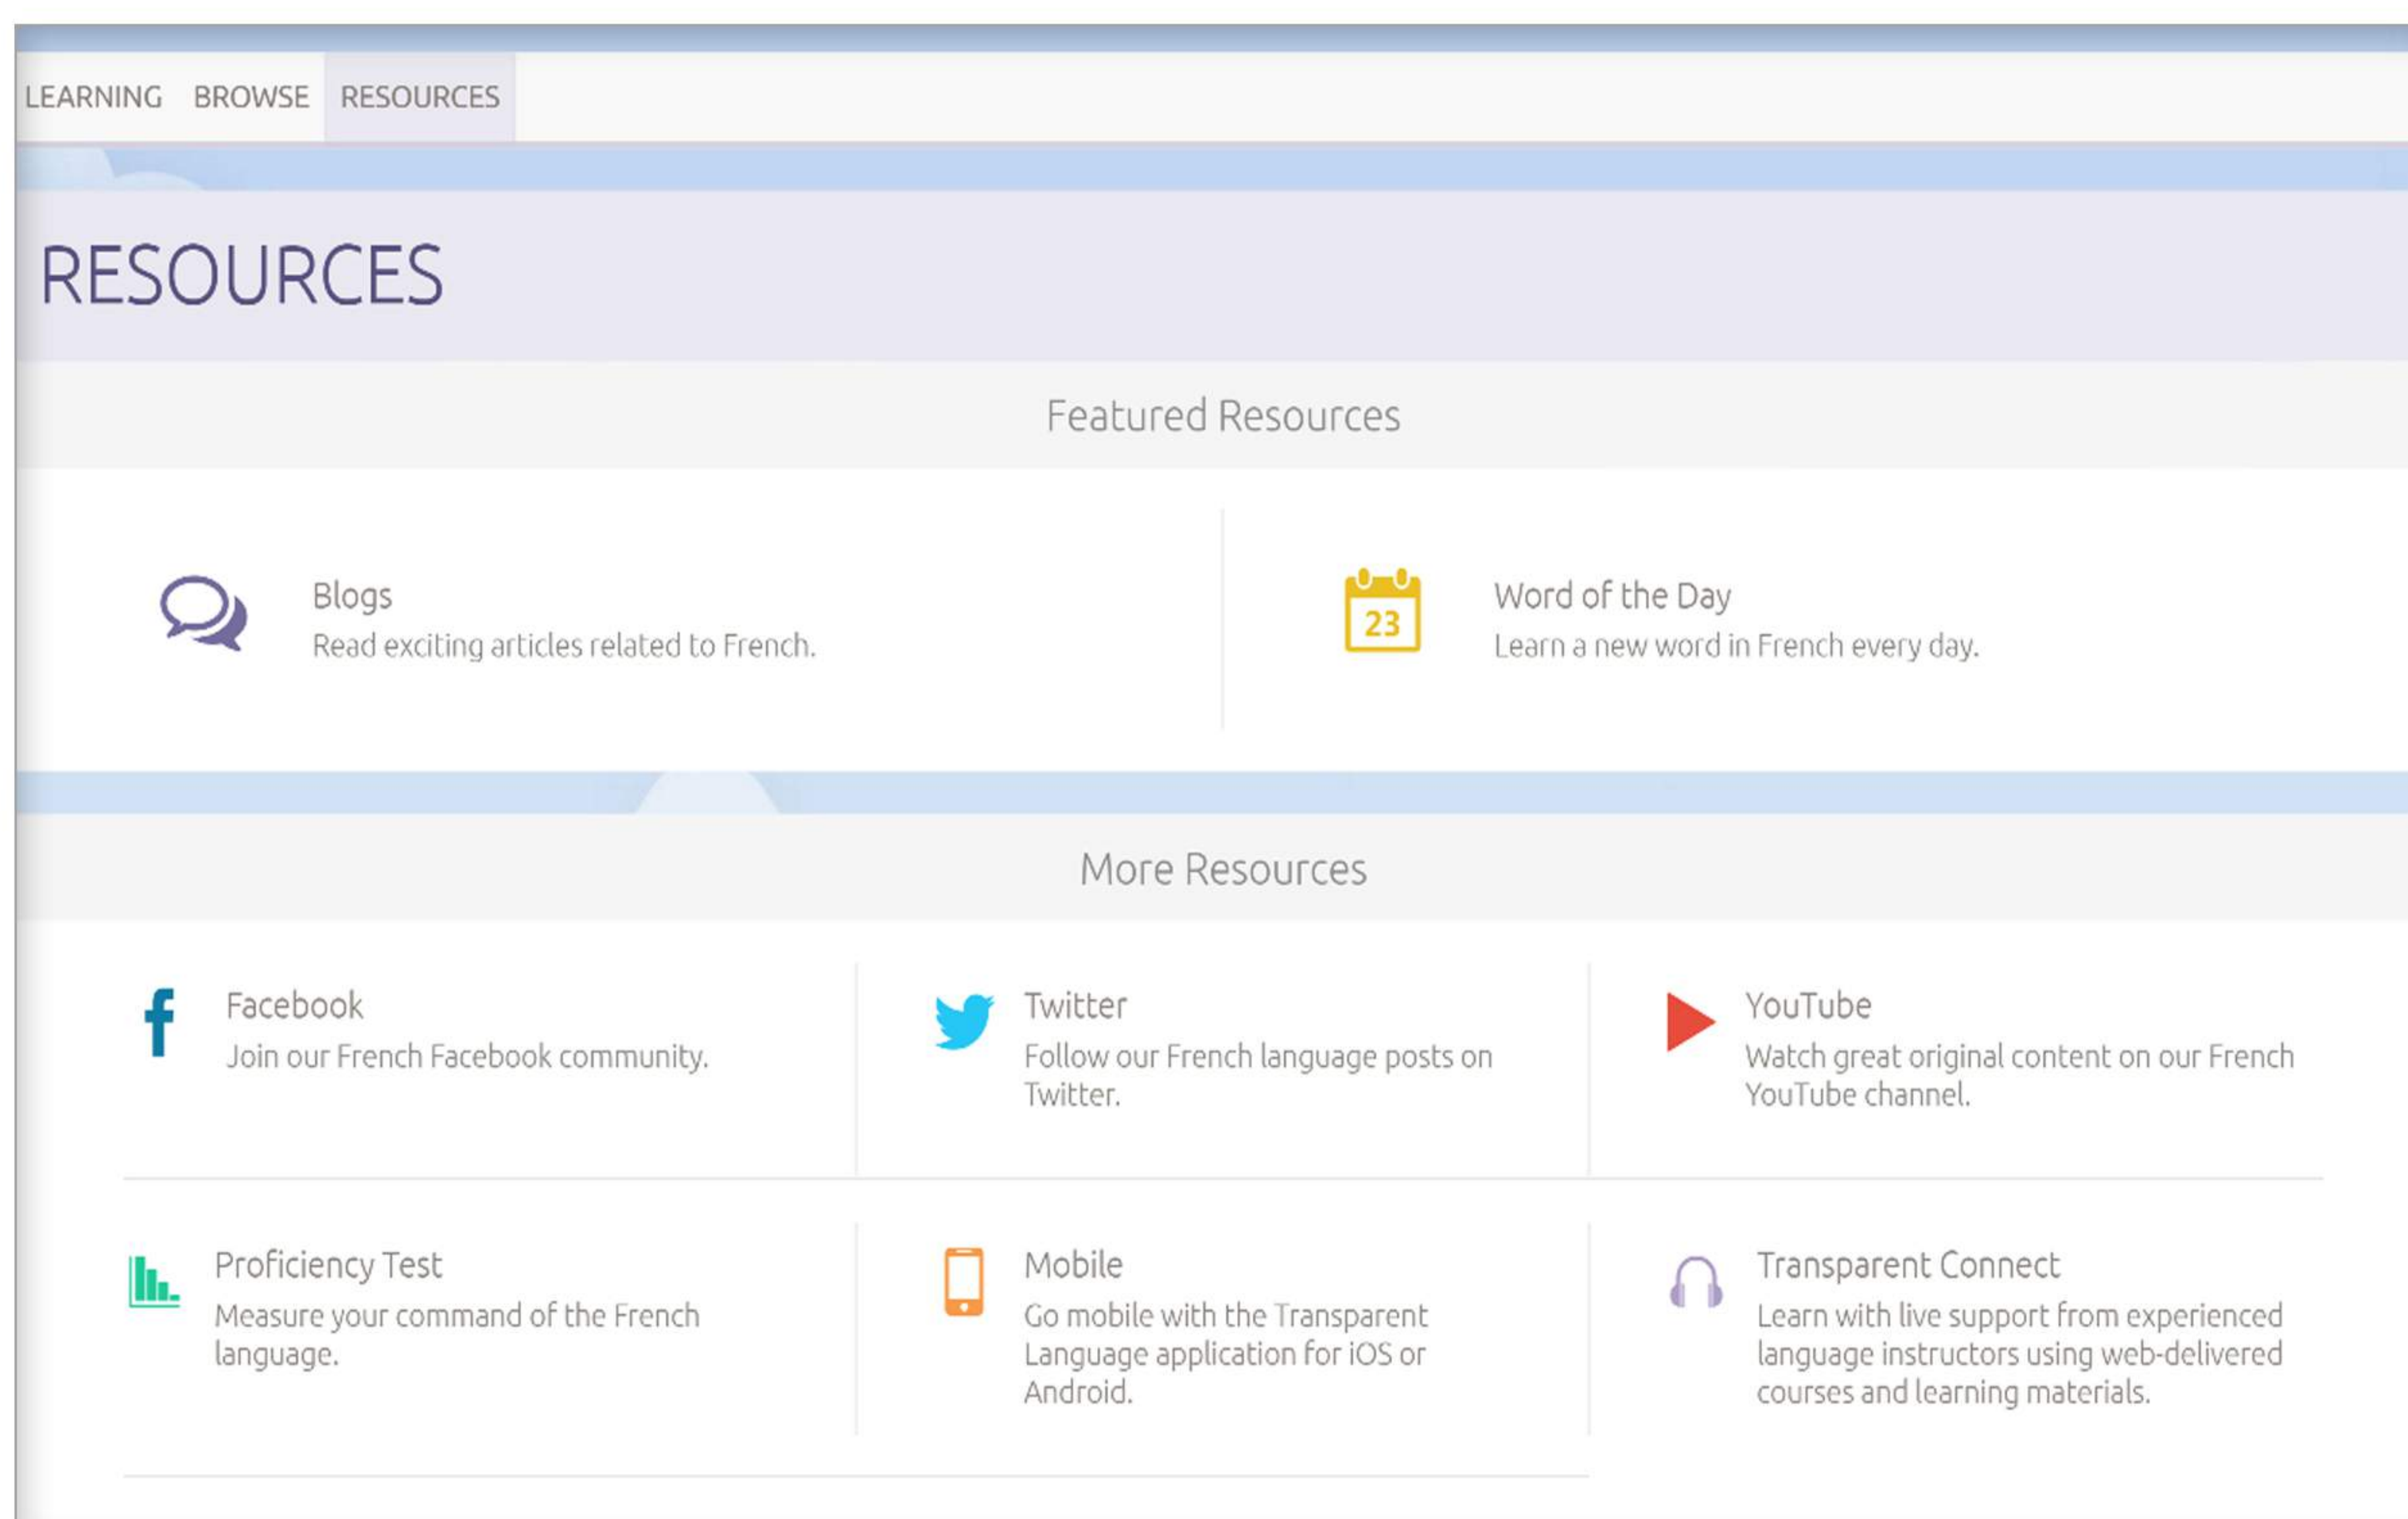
LEARNING BROWSE RESOURCES

RESOURCES

Featured Resources

Blogs
Read exciting articles related to French.

23

Word of the Day
Learn a new word in French every day.

More Resources

Facebook
Join our French Facebook community.

Twitter
Follow our French language posts on Twitter.

YouTube
Watch great original content on our French YouTube channel.

Proficiency Test
Measure your command of the French language.

Mobile
Go mobile with the Transparent Language application for iOS or Android.

Transparent Connect
Learn with live support from experienced language instructors using web-delivered courses and learning materials.